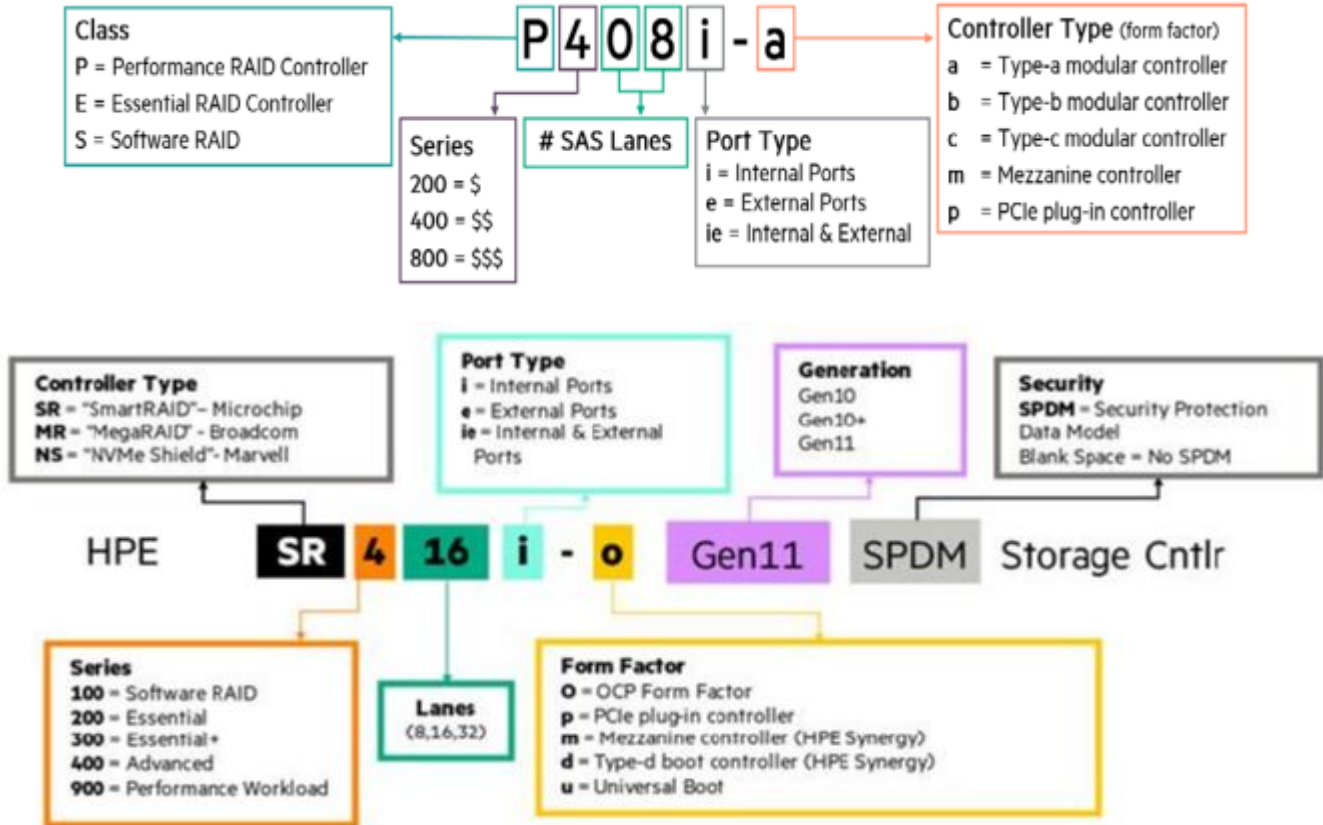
Class
P = Performance RAID Controller
E = Essential RAID Controller
S = Software RAID

P 4 0 8 i - a

Controller Type (form factor)
a = Type-a modular controller
b = Type-b modular controller
c = Type-c modular controller
m = Mezzanine controller
p = PCIe plug-in controller

Series
200 = $
400 = $$
800 = $$$

# SAS Lanes

Port Type
i = Internal Ports
e = External Ports
ie = Internal & External

Controller Type
SR = "SmartRAID"– Microchip
MR = "MegaRAID" - Broadcom
NS = "NVMe Shield"- Marvell

Port Type
i = Internal Ports
e = External Ports
ie = Internal & External Ports

Generation
Gen10
Gen10+
Gen11

Security
SPDM = Security Protection Data Model
Blank Space = No SPDM

HPE SR 4 16 i - o Gen11 SPDM Storage Cntlr

Series
100 = Software RAID
200 = Essential
300 = Essential+
400 = Advanced
900 = Performance Workload

Lanes
(8,16,32)

Form Factor
O = OCP Form Factor
p = PCIe plug-in controller
m = Mezzanine controller (HPE Synergy)
d = Type-d boot controller (HPE Synergy)
u = Universal Boot